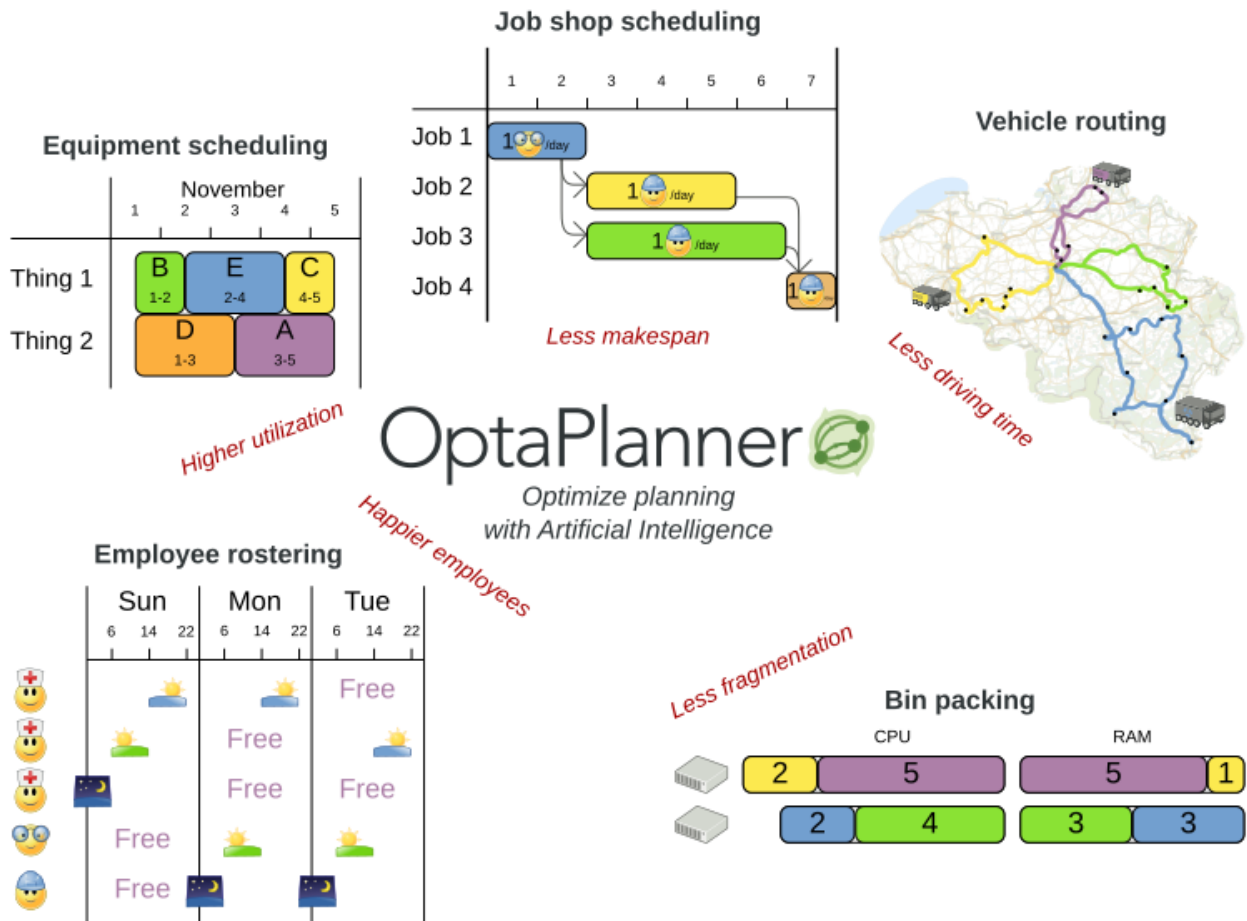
Job shop scheduling

1 2 3 4 5 6 7

Job 1 1 /day
Job 2 1 /day
Job 3 1 /day
Job 4 1

Less makespan

Equipment scheduling

November
1 2 3 4 5

Thing 1 B 1-2 E 2-4 C 4-5
Thing 2 D 1-3 A 3-5

Vehicle routing

Less driving time

Higher utilization

OptaPlanner
Optimize planning with Artificial Intelligence

Happier employees

Employee rostering

| Sun | Mon | Tue |
|---|---|---|
| 6 14 22 | 6 14 22 | 6 14 22 |
| | | Free |
| | Free | |
| | Free | Free |
| Free | | |
| Free | | |

Less fragmentation

Bin packing

CPU RAM

2 5 5 1
2 4 3 3